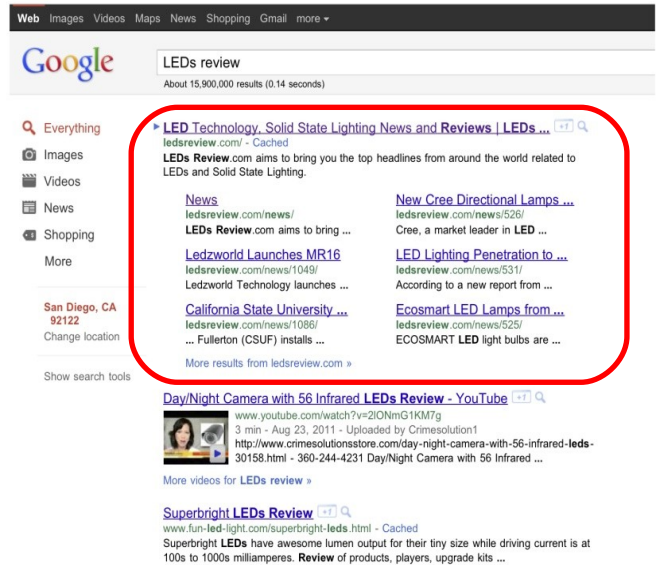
Web Images Videos Maps News Shopping Gmail more

Google

LEDs review

About 15,900,000 results (0.14 seconds)

Everything
Images
Videos
News
Shopping
More

San Diego, CA 92122
Change location

Show search tools

LED Technology, Solid State Lighting News and Reviews | LEDs ... +1
ledsreview.com/ - Cached
LEDs Review.com aims to bring you the top headlines from around the world related to LEDs and Solid State Lighting.

News
ledsreview.com/news/
LEDs Review.com aims to bring ...

New Cree Directional Lamps ...
ledsreview.com/news/526/
Cree, a market leader in LED ...

Ledzworld Launches MR16
ledsreview.com/news/1049/
Ledzworld Technology launches ...

LED Lighting Penetration to ...
ledsreview.com/news/531/
According to a new report from ...

California State University ...
ledsreview.com/news/1086/
... Fullerton (CSUF) installs ...

Ecosmart LED Lamps from ...
ledsreview.com/news/525/
ECOSMART LED light bulbs are ...

More results from ledsreview.com »

Day/Night Camera with 56 Infrared LEDs Review - YouTube +1
www.youtube.com/watch?v=2lONmG1KM7g
3 min - Aug 23, 2011 - Uploaded by Crimesolution1
http://www.crimesolutionsstore.com/day-night-camera-with-56-infrared-leds-30158.html - 360-244-4231 Day/Night Camera with 56 Infrared ...

More videos for LEDs review »

Superbright LEDs Review +1
www.fun-led-light.com/superbright-leds.html - Cached
Superbright LEDs have awesome lumen output for their tiny size while driving current is at 100s to 1000s milliamperes. Review of products, players, upgrade kits ...